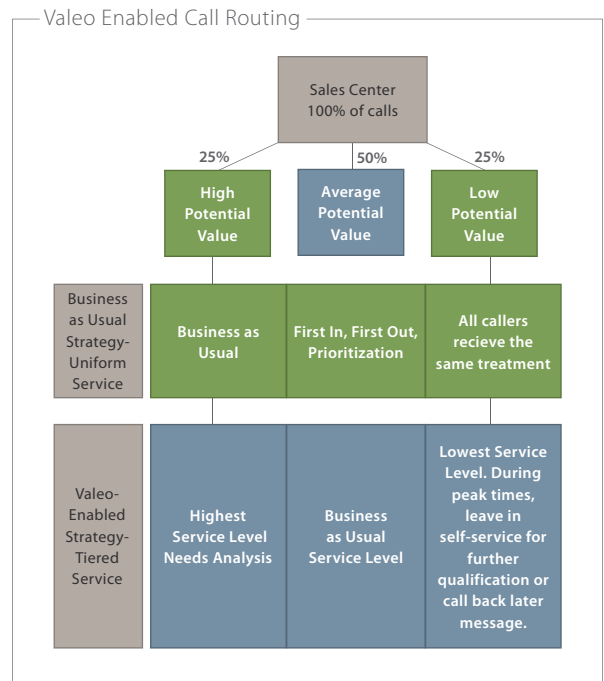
Valeo Enabled Call Routing

Sales Center
100% of calls

25%

50%

25%

High Potential Value

Average Potential Value

Low Potential Value

Business as Usual Strategy-Uniform Service

Business as Usual

First In, First Out, Prioritization

All callers recieve the same treatment

Valeo-Enabled Strategy-Tiered Service

Highest Service Level Needs Analysis

Business as Usual Service Level

Lowest Service Level. During peak times, leave in self-service for further qualification or call back later message.